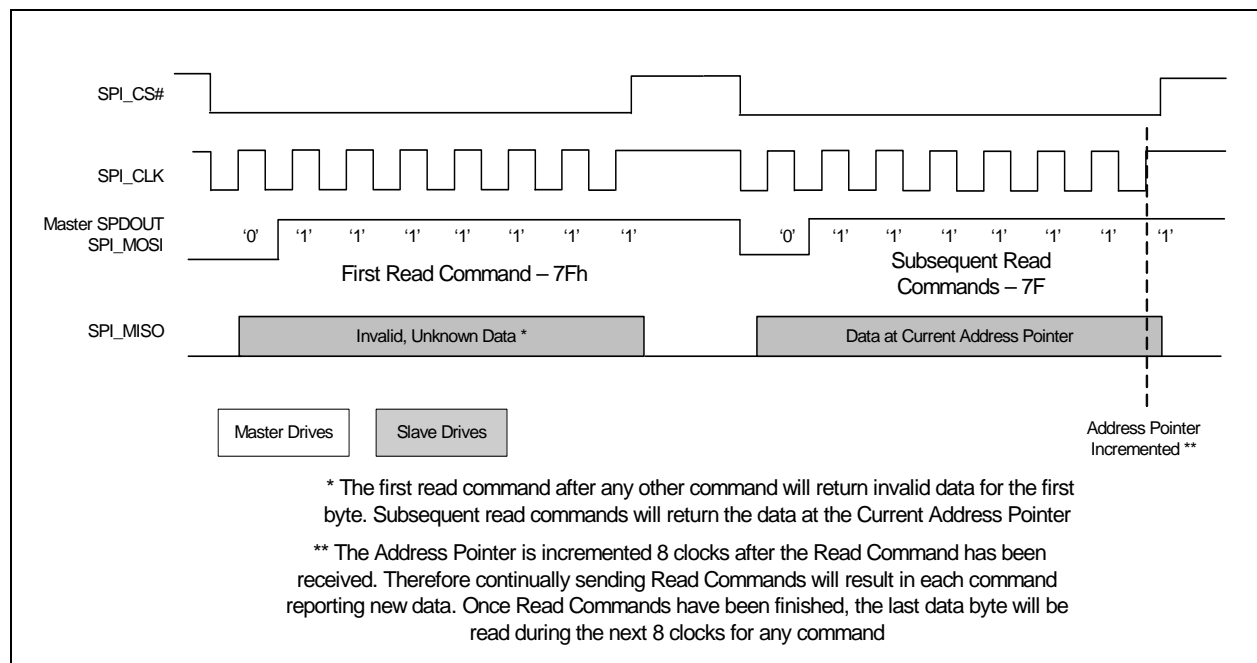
SPI_CS#

SPI_CLK

Master SPDOUT SPI_MOSI

'0' '1' '1' '1' '1' '1' '1' '1'

First Read Command – 7Fh

'0' '1' '1' '1' '1' '1' '1' '1'

Subsequent Read Commands – 7F

SPI_MISO

Invalid, Unknown Data *

Data at Current Address Pointer

Master Drives

Slave Drives

Address Pointer Incremented **

* The first read command after any other command will return invalid data for the first byte. Subsequent read commands will return the data at the Current Address Pointer

** The Address Pointer is incremented 8 clocks after the Read Command has been received. Therefore continually sending Read Commands will result in each command reporting new data. Once Read Commands have been finished, the last data byte will be read during the next 8 clocks for any command